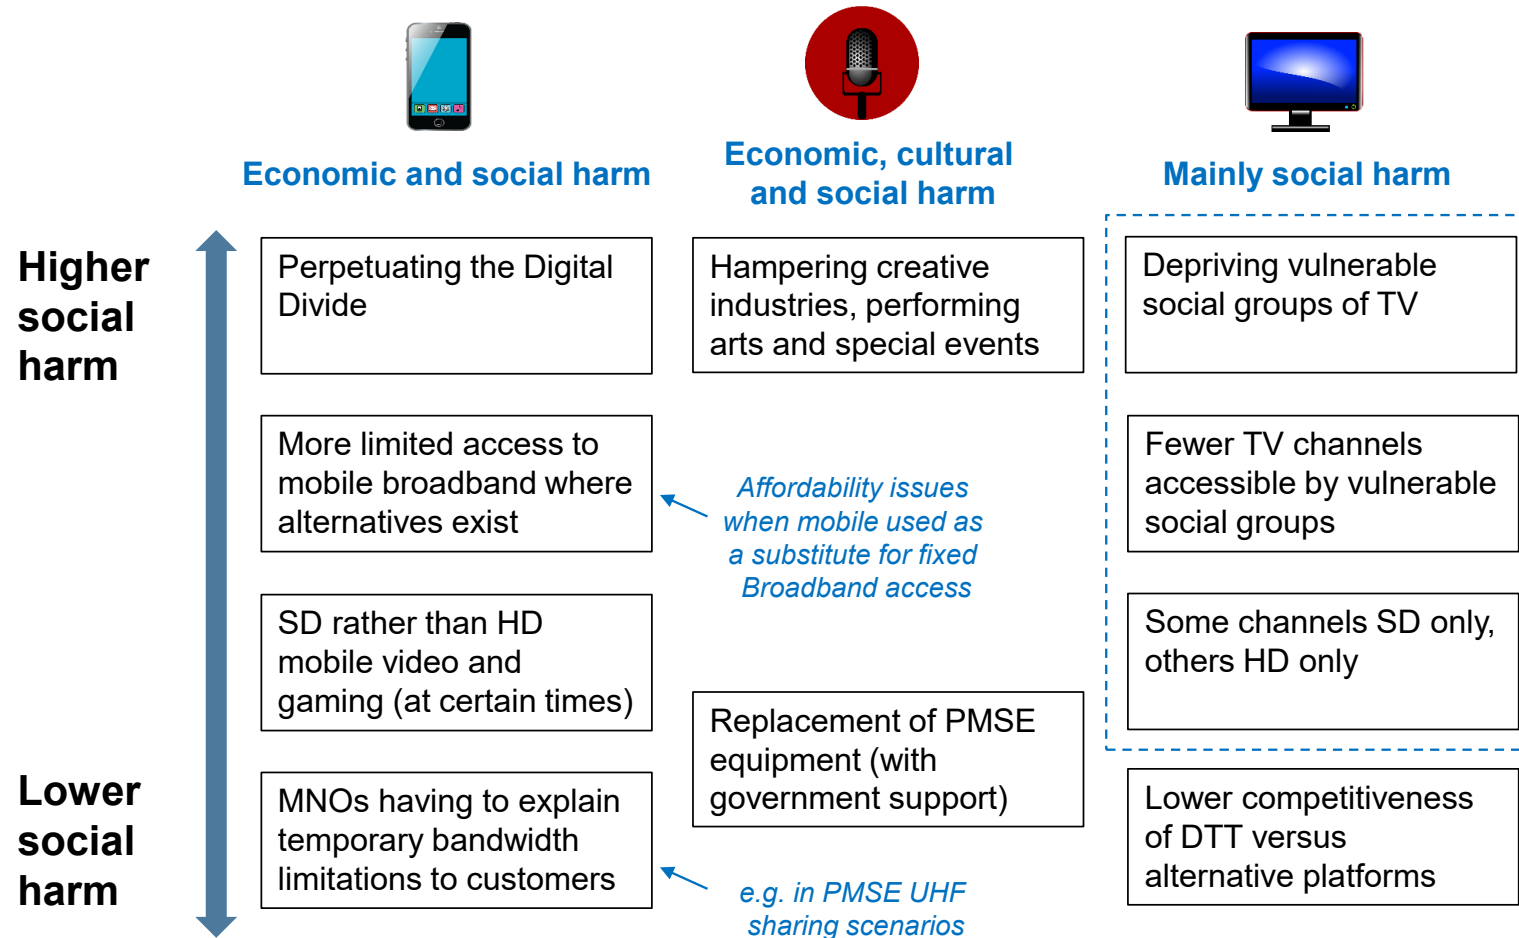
Economic and social harm

Economic, cultural and social harm

Mainly social harm

Higher social harm

Lower social harm

Perpetuating the Digital Divide

More limited access to mobile broadband where alternatives exist

SD rather than HD mobile video and gaming (at certain times)

MNOs having to explain temporary bandwidth limitations to customers

Hampering creative industries, performing arts and special events

Affordability issues when mobile used as a substitute for fixed Broadband access

Replacement of PMSE equipment (with government support)

e.g. in PMSE UHF sharing scenarios

Depriving vulnerable social groups of TV

Fewer TV channels accessible by vulnerable social groups

Some channels SD only, others HD only

Lower competitiveness of DTT versus alternative platforms